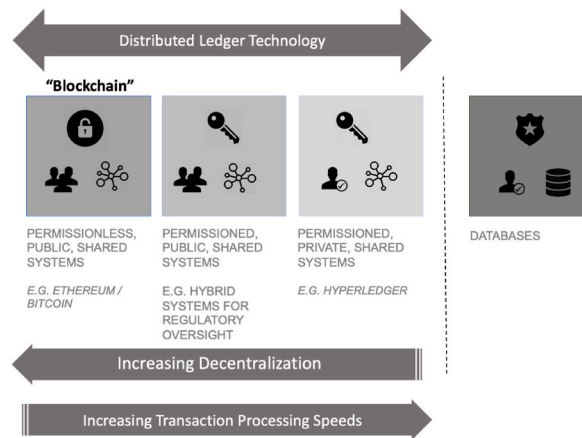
Distributed Ledger Technology

"Blockchain"

PERMISSIONLESS, PUBLIC, SHARED SYSTEMS

E.G. ETHEREUM / BITCOIN

PERMISSIONED, PUBLIC, SHARED SYSTEMS

E.G. HYBRID SYSTEMS FOR REGULATORY OVERSIGHT

PERMISSIONED, PRIVATE, SHARED SYSTEMS

E.G. HYPERLEDGER

DATABASES

Increasing Decentralization

Increasing Transaction Processing Speeds